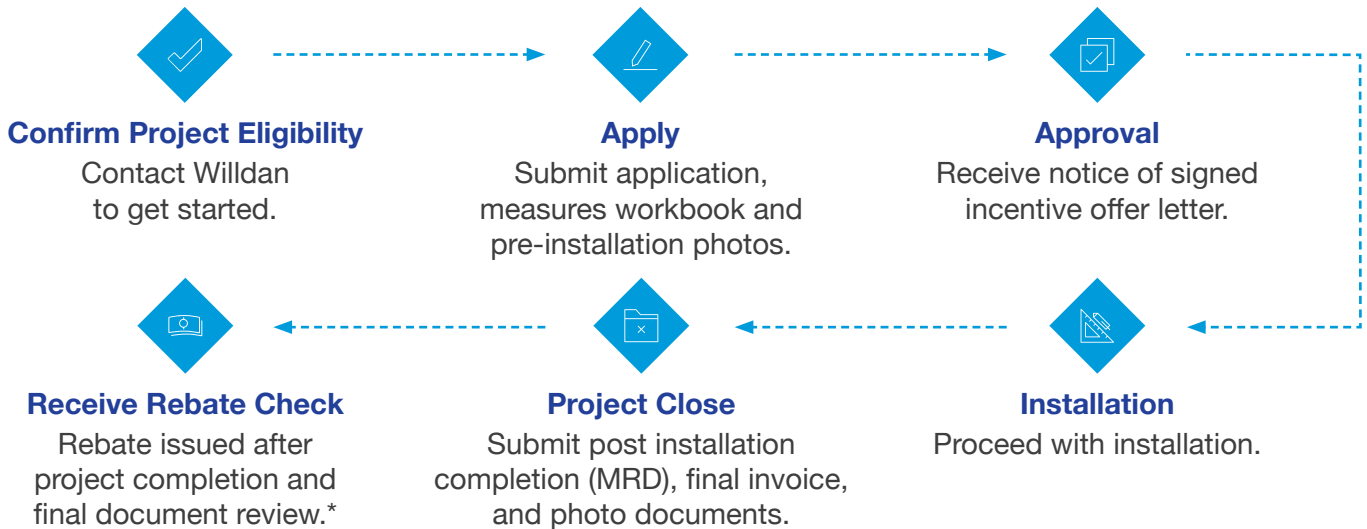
Confirm Project Eligibility
Contact Willdan to get started.

Apply
Submit application, measures workbook and pre-installation photos.

Approval
Receive notice of signed incentive offer letter.

Receive Rebate Check
Rebate issued after project completion and final document review.*

Project Close
Submit post installation completion (MRD), final invoice, and photo documents.

Installation
Proceed with installation.